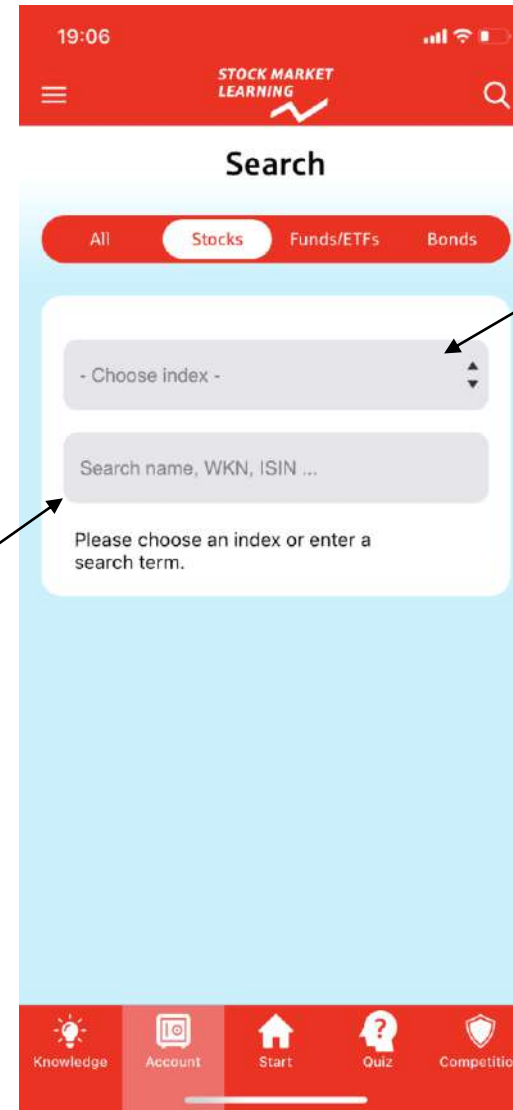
19:06

STOCK MARKET LEARNING

Search

All | Stocks | Funds/ETFs | Bonds

- Choose index -

Search name, WKN, ISIN ...

Please choose an index or enter a search term.

Knowledge | Account | Start | Quiz | Competitio